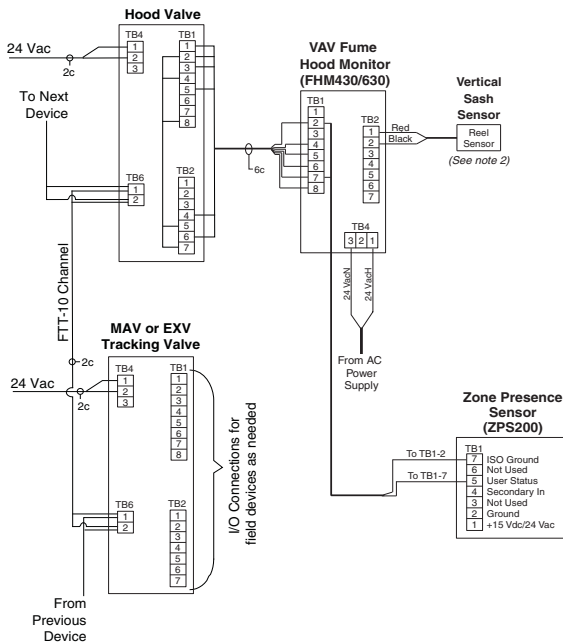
Hood Valve

24 Vac

2c

TB4
1
2
3

TB1
1
2
3
4
5
6
7
8

To Next Device

TB6
1
2

TB2
1
2
3
4
5
6
7

6c

VAV Fume Hood Monitor (FHM430/630)

TB1
1
2
3
4
5
6
7
8

TB2
1
2
3
4
5
6
7

Red
Black

Vertical Sash Sensor

Reel Sensor

(See note 2)

TB4
3 2 1

24 VacN
24 VacH

From AC Power Supply

FTT-10 Channel

2c

MAV or EXV Tracking Valve

24 Vac

2c

TB4
1
2
3

TB1
1
2
3
4
5
6
7
8

I/O Connections for field devices as needed

TB6
1
2

TB2
1
2
3
4
5
6
7

From Previous Device

Zone Presence Sensor (ZPS200)

To TB1-2
To TB1-7

TB1
7 ISO Ground
6 Not Used
5 User Status
4 Secondary In
3 Not Used
2 Ground
1 +15 Vdc/24 Vac